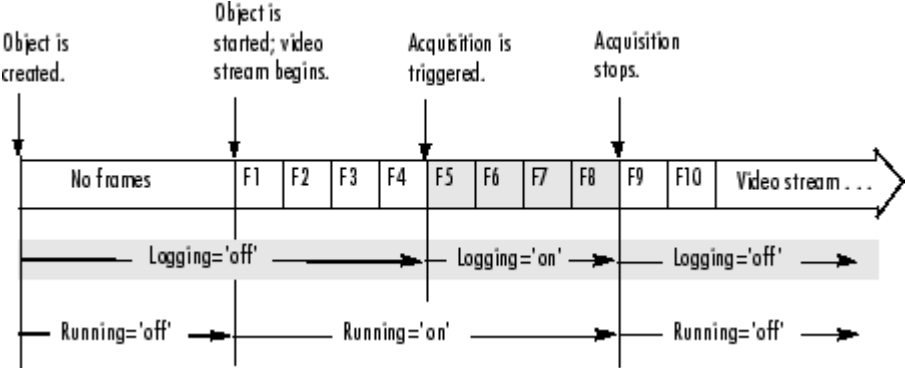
Object is created.

Object is started; video stream begins.

Acquisition is triggered.

Acquisition stops.

No frames F1 F2 F3 F4 F5 F6 F7 F8 F9 F10 Video stream . . .

Logging='off' Logging='on' Logging='off'

Running='off' Running='on' Running='off'